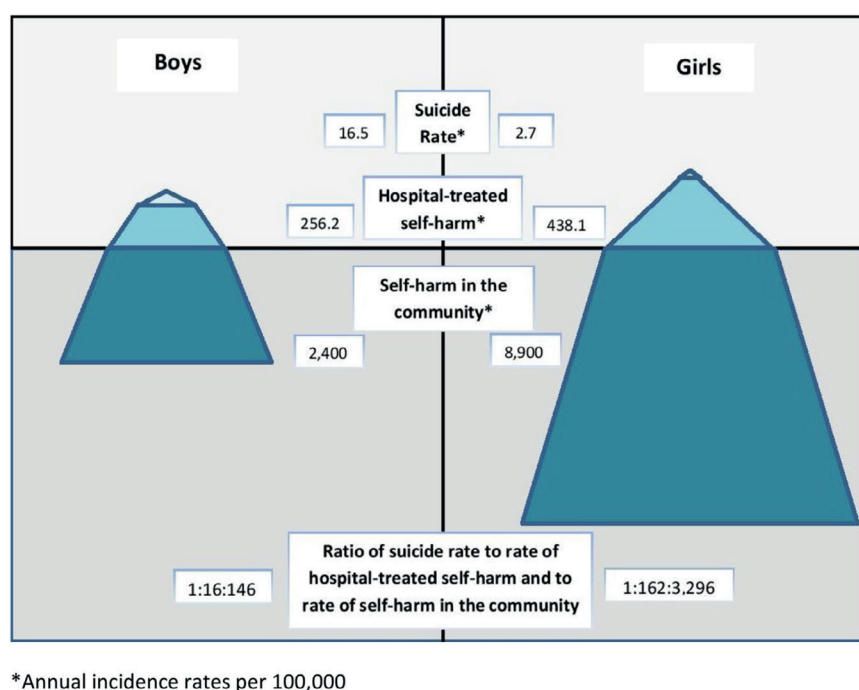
Boys

Girls

16.5

Suicide Rate*

2.7

256.2

Hospital-treated self-harm*

438.1

Self-harm in the community*

2,400

8,900

1:16:146

Ratio of suicide rate to rate of hospital-treated self-harm and to rate of self-harm in the community

1:162:3,296

*Annual incidence rates per 100,000